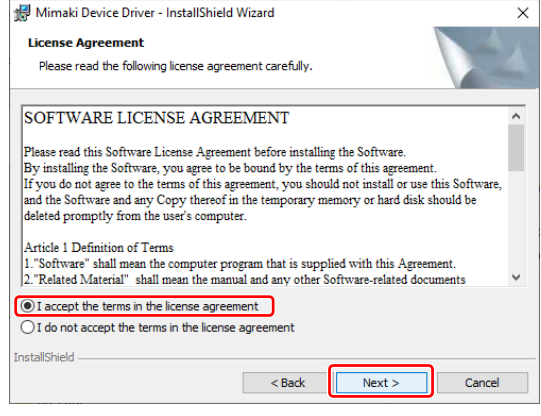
Mimaki Device Driver - InstallShield Wizard

License Agreement

Please read the following license agreement carefully.

SOFTWARE LICENSE AGREEMENT

Please read this Software License Agreement before installing the Software. By installing the Software, you agree to be bound by the terms of this agreement. If you do not agree to the terms of this agreement, you should not install or use this Software, and the Software and any Copy thereof in the temporary memory or hard disk should be deleted promptly from the user's computer.

Article 1 Definition of Terms
1."Software" shall mean the computer program that is supplied with this Agreement.
2."Related Material" shall mean the manual and any other Software-related documents

I accept the terms in the license agreement

I do not accept the terms in the license agreement

InstallShield

< Back

Next >

Cancel